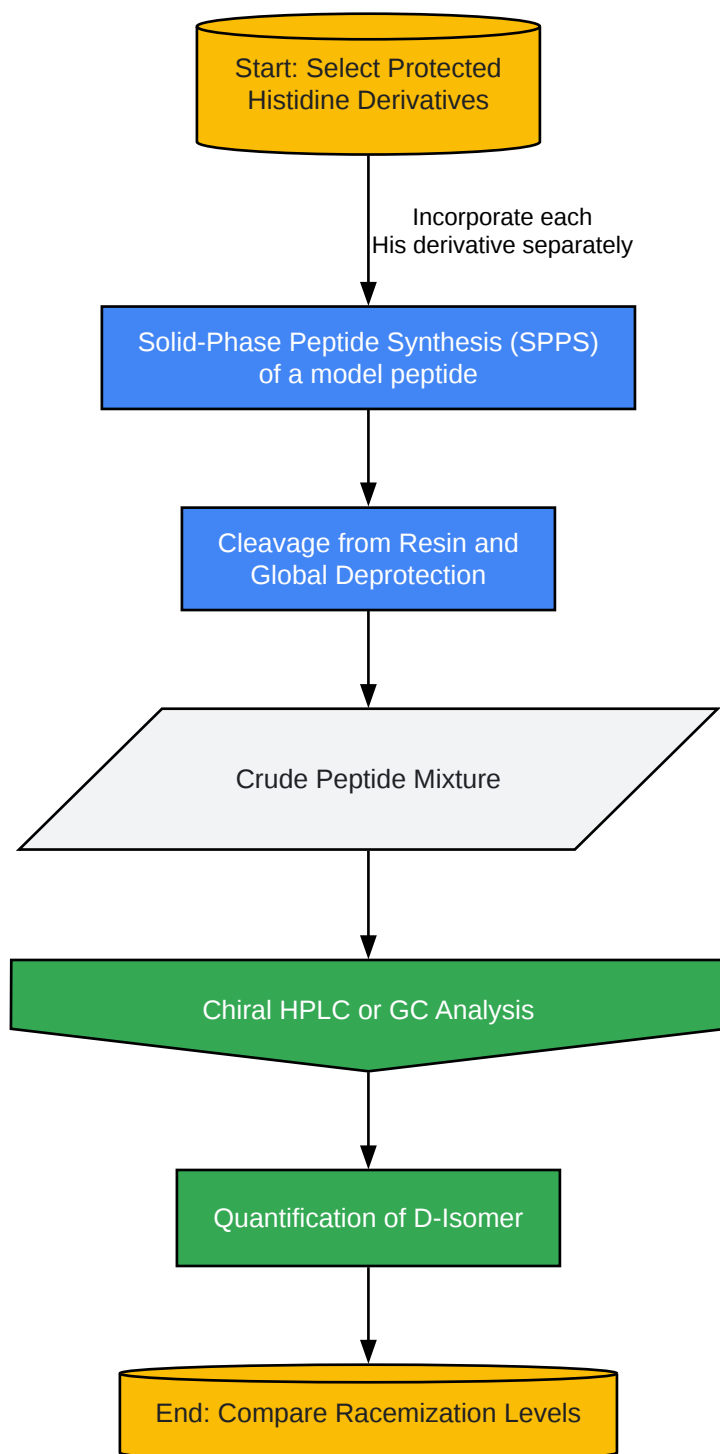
Start: Select Protected Histidine Derivatives

Incorporate each His derivative separately

Solid-Phase Peptide Synthesis (SPPS) of a model peptide

Cleavage from Resin and Global Deprotection

Crude Peptide Mixture

Chiral HPLC or GC Analysis

Quantification of D-Isomer

End: Compare Racemization Levels